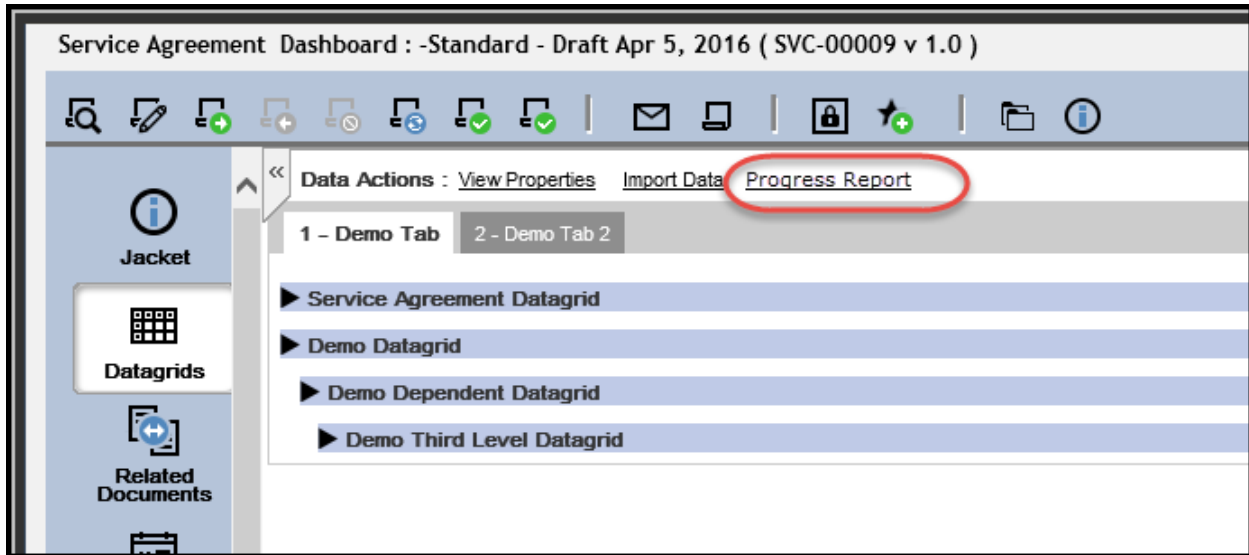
Service Agreement Dashboard : -Standard - Draft Apr 5, 2016 ( SVC-00009 v 1.0 )

Jacket

Datagrids

Related Documents

«

Data Actions : View Properties Import Data Progress Report

1 – Demo Tab

2 - Demo Tab 2

Service Agreement Datagrid

Demo Datagrid

Demo Dependent Datagrid

Demo Third Level Datagrid